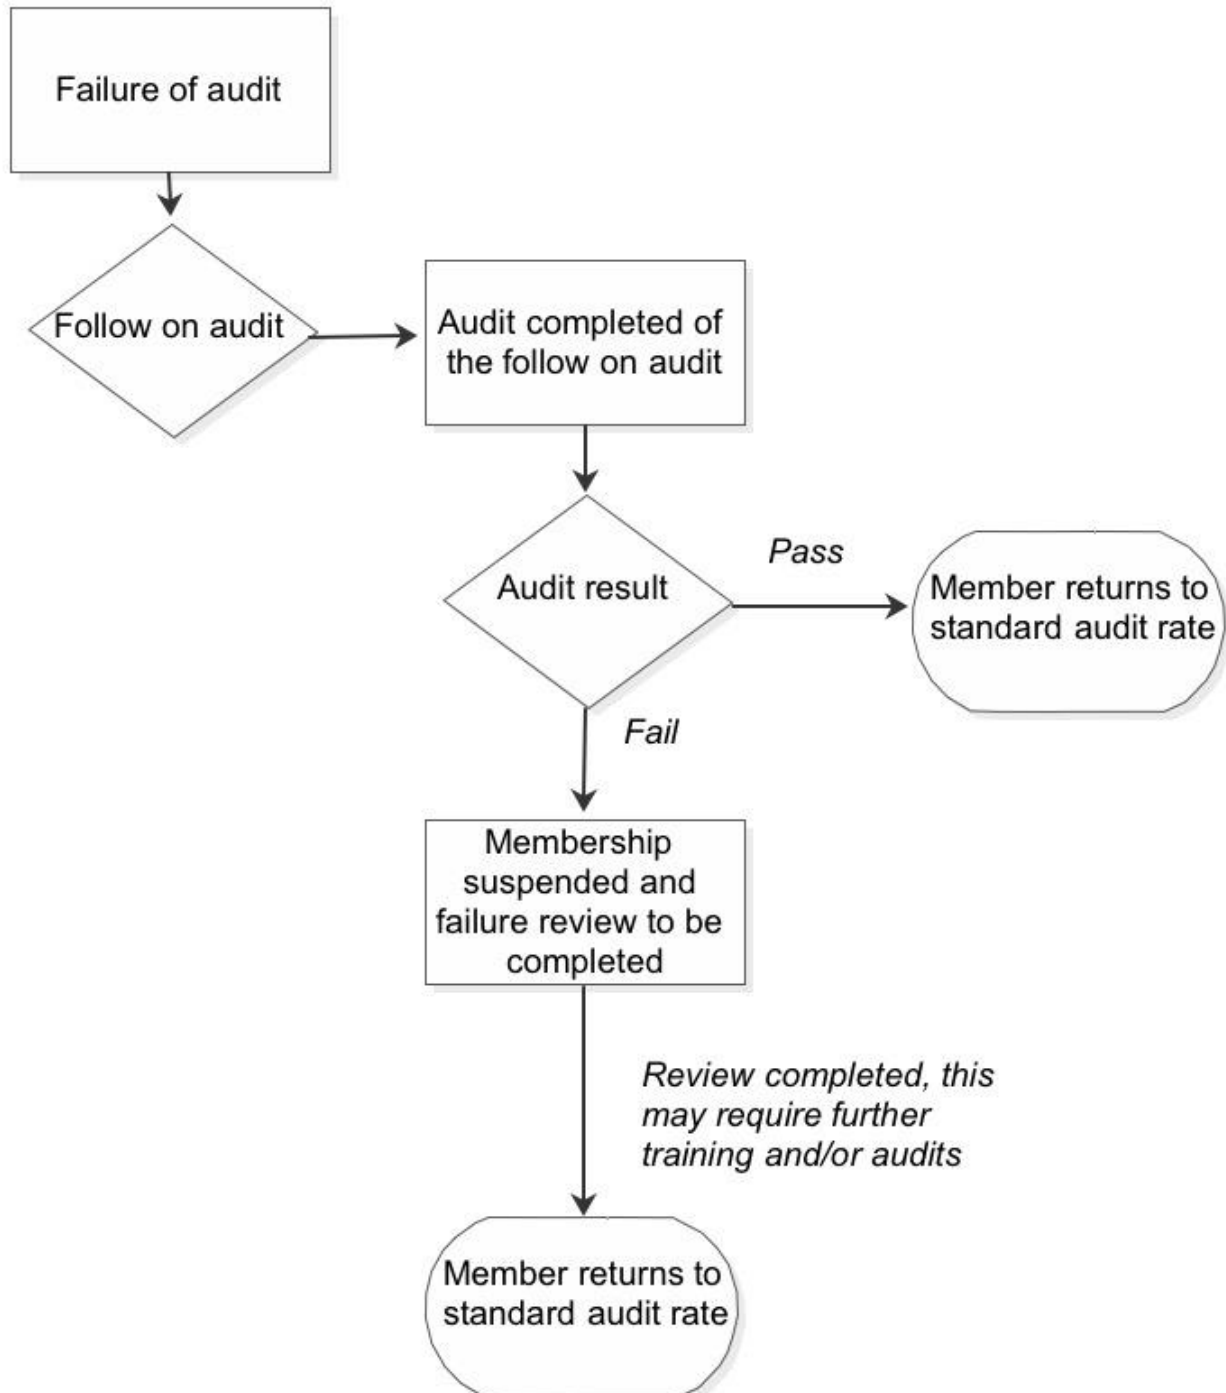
Failure of audit

Follow on audit

Audit completed of the follow on audit

Audit result

Pass

Member returns to standard audit rate

Fail

Membership suspended and failure review to be completed

Review completed, this may require further training and/or audits

Member returns to standard audit rate